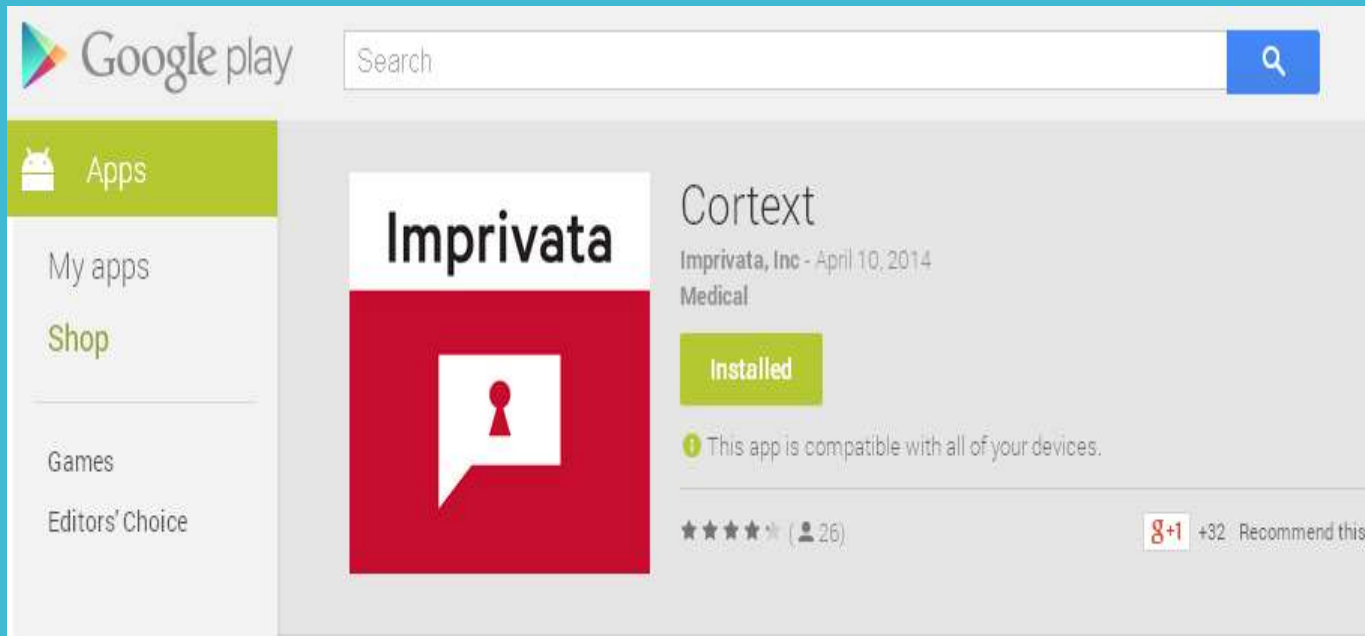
Google play

Search

Apps

My apps

Shop

Games

Editors' Choice

Imprivata

Cortext

Imprivata, Inc - April 10, 2014

Medical

Installed

This app is compatible with all of your devices.

★★★★★ (26)

g+1 +32 Recommend this